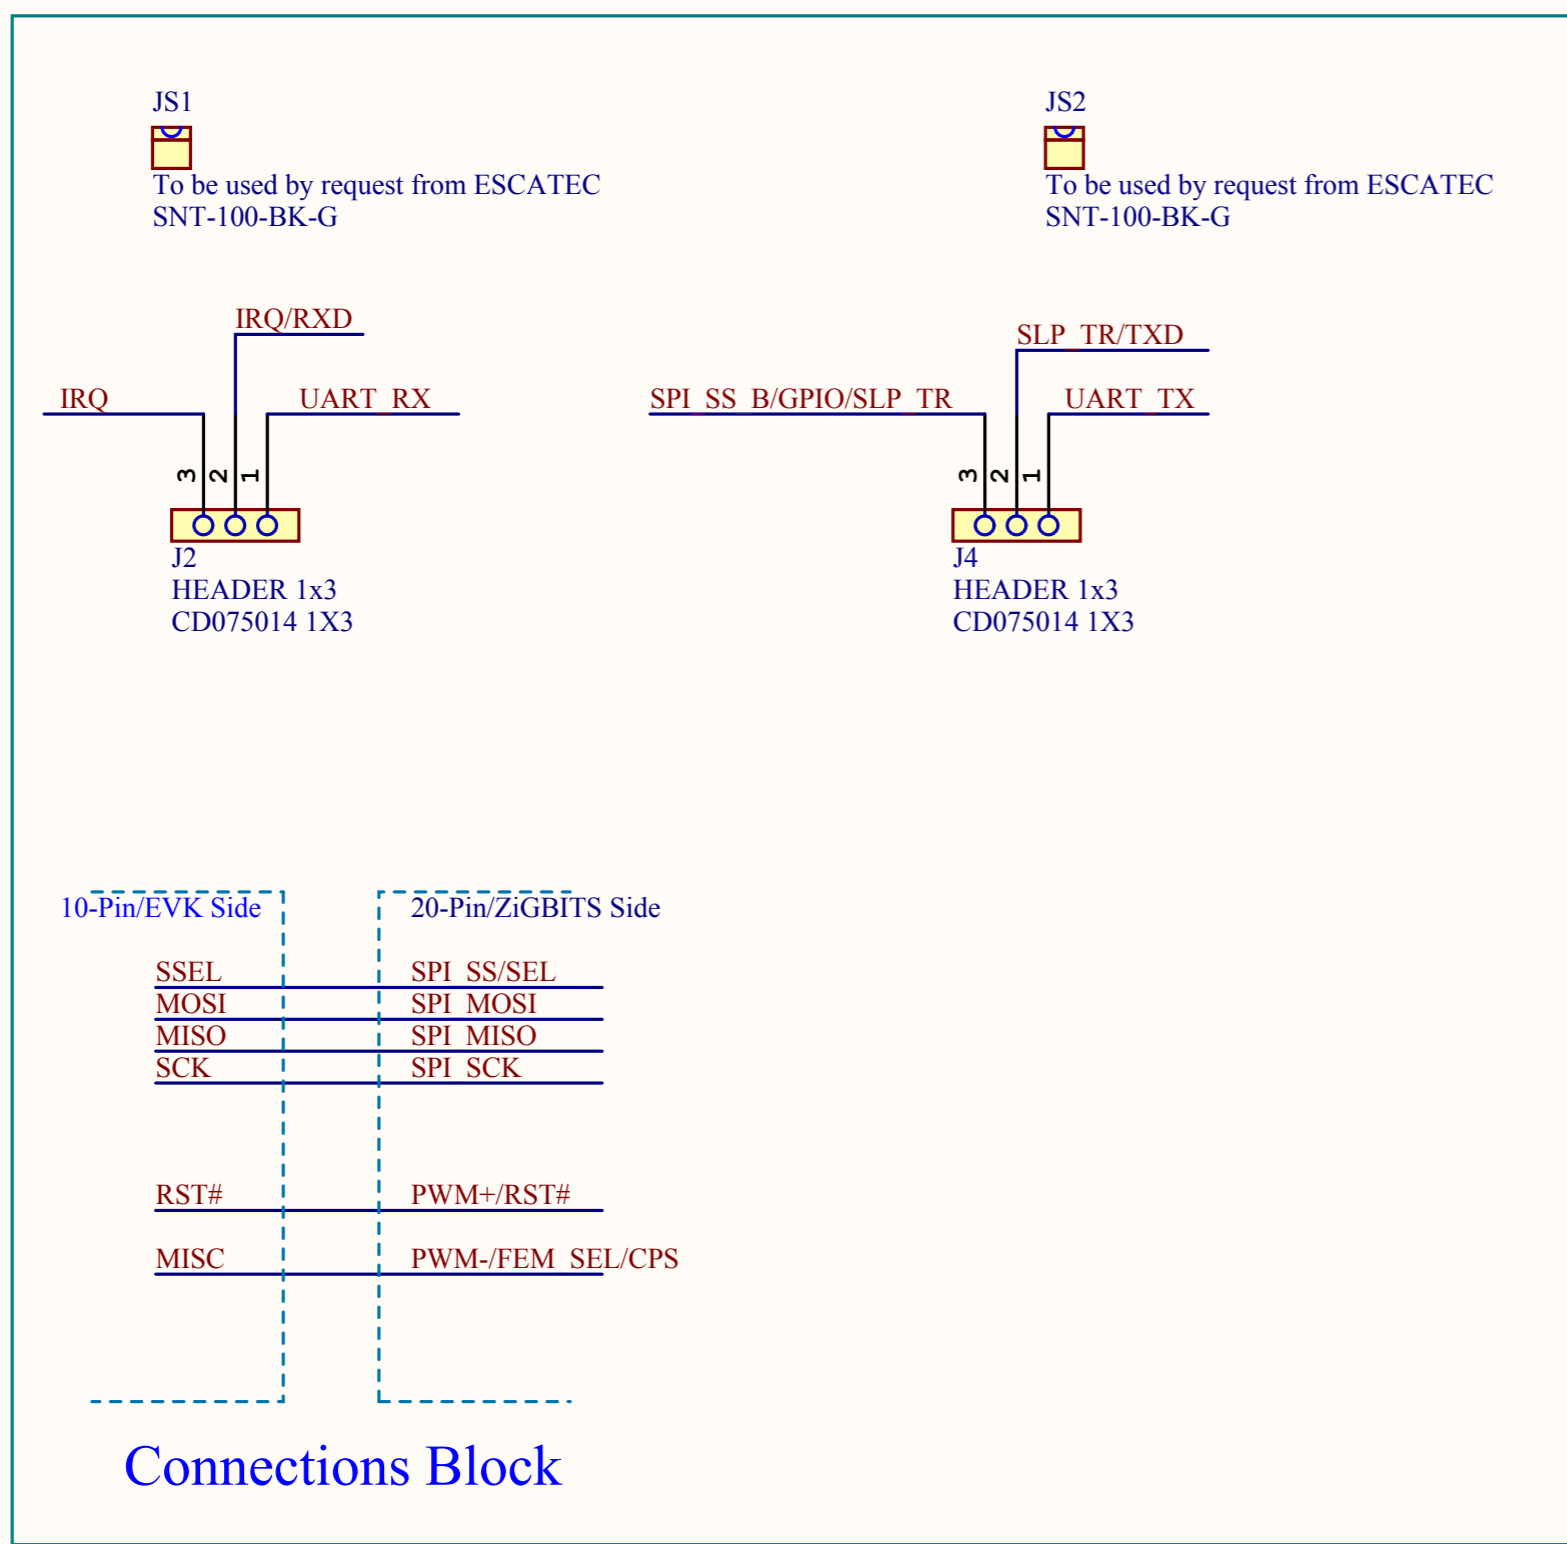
JS1
To be used by request from ESCATEC
SNT-100-BK-G

JS2
To be used by request from ESCATEC
SNT-100-BK-G

IRQ/RXD
IRQ
UART_RX
3 2 1
J2
HEADER 1x3
CD075014 1X3

SLP_TR/TXD
SPI_SS_B/GPIO/SLP_TR
UART_TX
3 2 1
J4
HEADER 1x3
CD075014 1X3

10-Pin/EVK Side
20-Pin/ZiGBITS Side

SSEL SPI_SS/SEL
MOSI SPI_MOSI
MISO SPI_MISO
SCK SPI_SCK

RST# PWM+/RST#

MISC PWM-/FEM_SEL/CPS

Connections Block